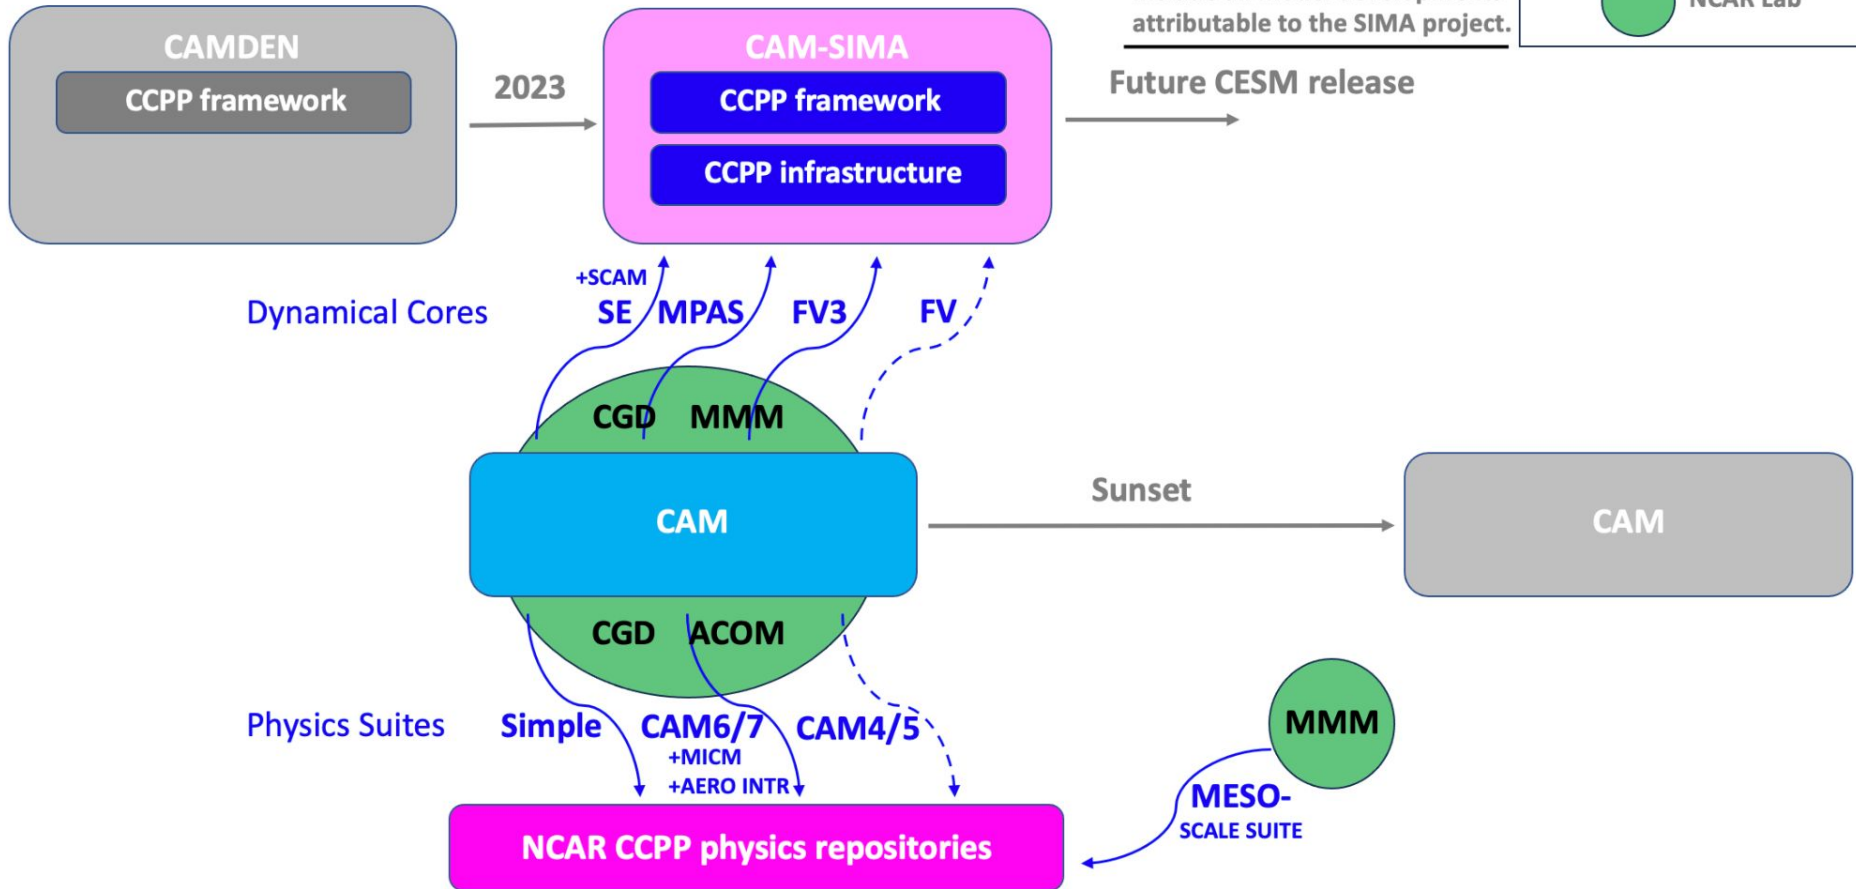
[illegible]
attributable to the SIMA project.

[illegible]

CAMDEN
CCPP framework

2023

CAM-SIMA
CCPP framework
CCPP infrastructure

Future CESM release

Dynamical Cores
+SCAM
SE MPAS FV3 FV

CGD MMM

CAM

Sunset

CAM

CGD ACOM

Physics Suites
Simple CAM6/7 CAM4/5
+MICM
+AERO INTR

MMM

MESO-
SCALE SUITE

NCAR CCPP physics repositories